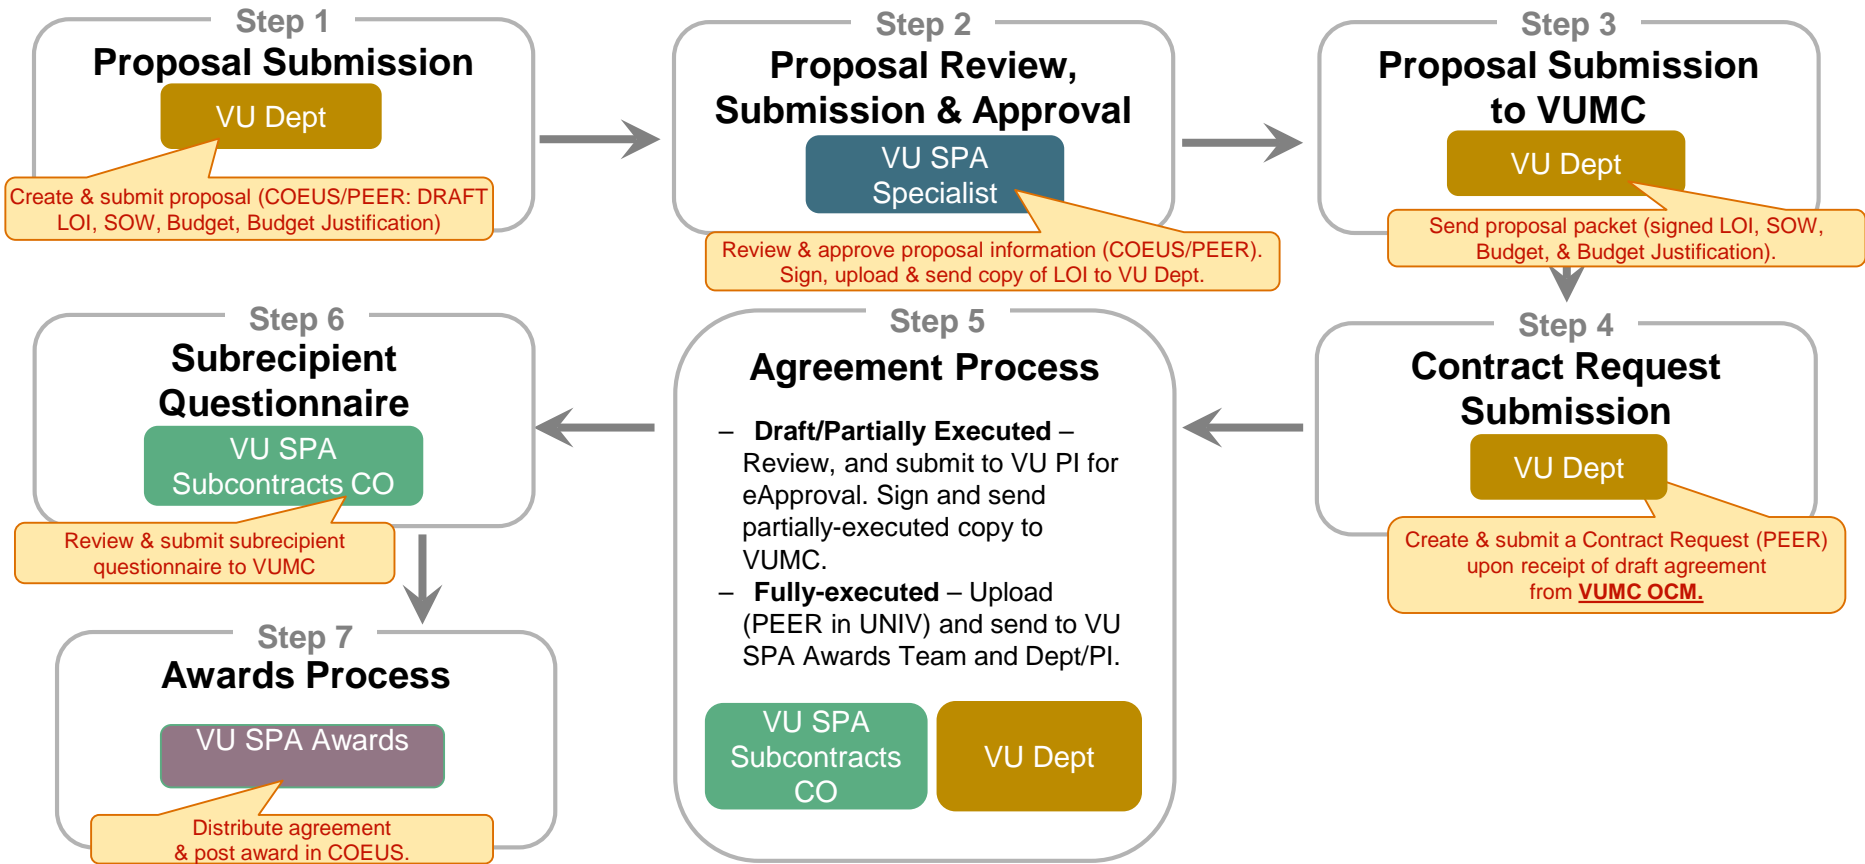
Step 1
Proposal Submission
VU Dept
Create & submit proposal (COEUS/PEER: DRAFT LOI, SOW, Budget, Budget Justification)

Step 2
Proposal Review, Submission & Approval
VU SPA Specialist
Review & approve proposal information (COEUS/PEER). Sign, upload & send copy of LOI to VU Dept.

Step 3
Proposal Submission to VUMC
VU Dept
Send proposal packet (signed LOI, SOW, Budget, & Budget Justification).

Step 4
Contract Request Submission
VU Dept
Create & submit a Contract Request (PEER) upon receipt of draft agreement from VUMC OCM.

Step 5
Agreement Process
– **Draft/Partially Executed** – Review, and submit to VU PI for eApproval. Sign and send partially-executed copy to VUMC.
– **Fully-executed** – Upload (PEER in UNIV) and send to VU SPA Awards Team and Dept/PI.
VU SPA Subcontracts CO
VU Dept

Step 6
Subrecipient Questionnaire
VU SPA Subcontracts CO
Review & submit subrecipient questionnaire to VUMC

Step 7
Awards Process
VU SPA Awards
Distribute agreement & post award in COEUS.